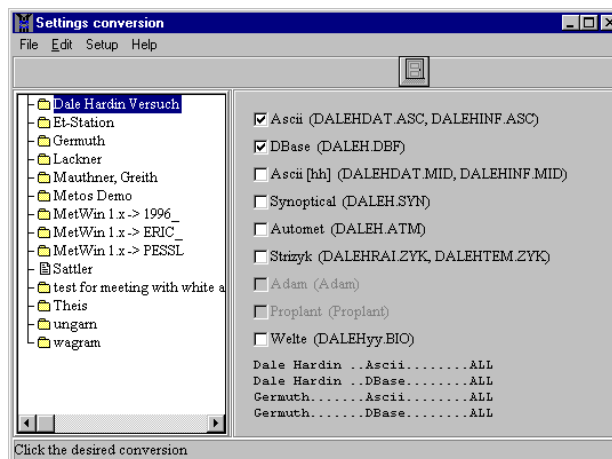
Settings conversion

File Edit Setup Help

Dale Hardin Versuch
Et-Station
Germuth
Lackner
Mauthner, Greith
Metos Demo
MetWin 1.x -> 1996_
MetWin 1.x -> ERIC_
MetWin 1.x -> PESSL
Sattler
test for meeting with white a
Theis
ungarn
wagram

☑ Ascii (DALEHDAT.ASC, DALEHINF.ASC)
☑ DBase (DALEH.DBF)
☐ Ascii [hh] (DALEHDAT.MID, DALEHINF.MID)
☐ Synoptical (DALEH.SYN)
☐ Automet (DALEH.ATM)
☐ Strizyk (DALEHRAI.ZYK, DALEHTEM.ZYK)
☐ Adam (Adam)
☐ Proplant (Proplant)
☐ Welte (DALEHyy.BIO)

Dale Hardin ..Ascii........ALL
Dale Hardin ..DBase........ALL
Germuth.......Ascii........ALL
Germuth.......DBase........ALL

Click the desired conversion